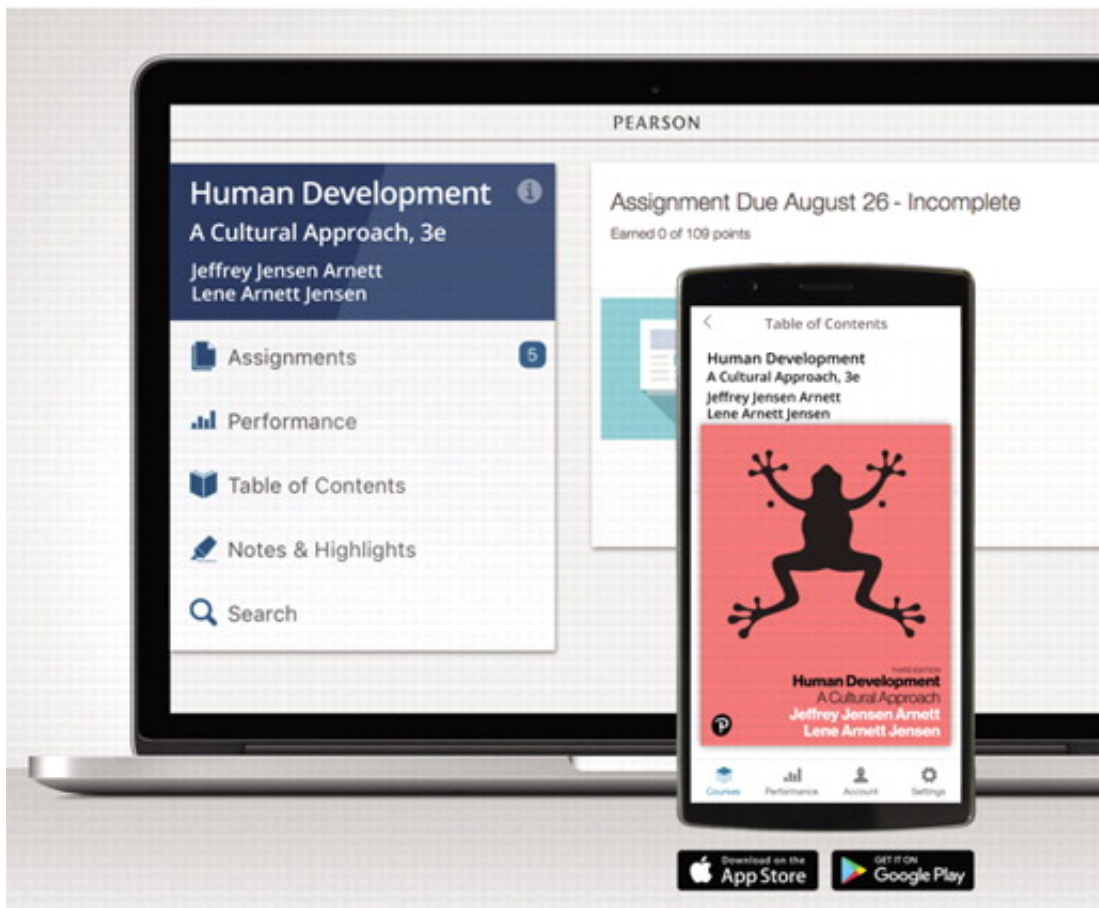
PEARSON

Human Development
A Cultural Approach, 3e
Jeffrey Jensen Arnett
Lene Arnett Jensen

Assignments 5

Performance

Table of Contents

Notes & Highlights

Search

Assignment Due August 26 - Incomplete
Earned 0 of 109 points

Table of Contents

Human Development
A Cultural Approach, 3e
Jeffrey Jensen Arnett
Lene Arnett Jensen

THIRD EDITION
Human Development
A Cultural Approach
Jeffrey Jensen Arnett
Lene Arnett Jensen

Courses Performance Account Settings

Download on the App Store

GET IT ON Google Play